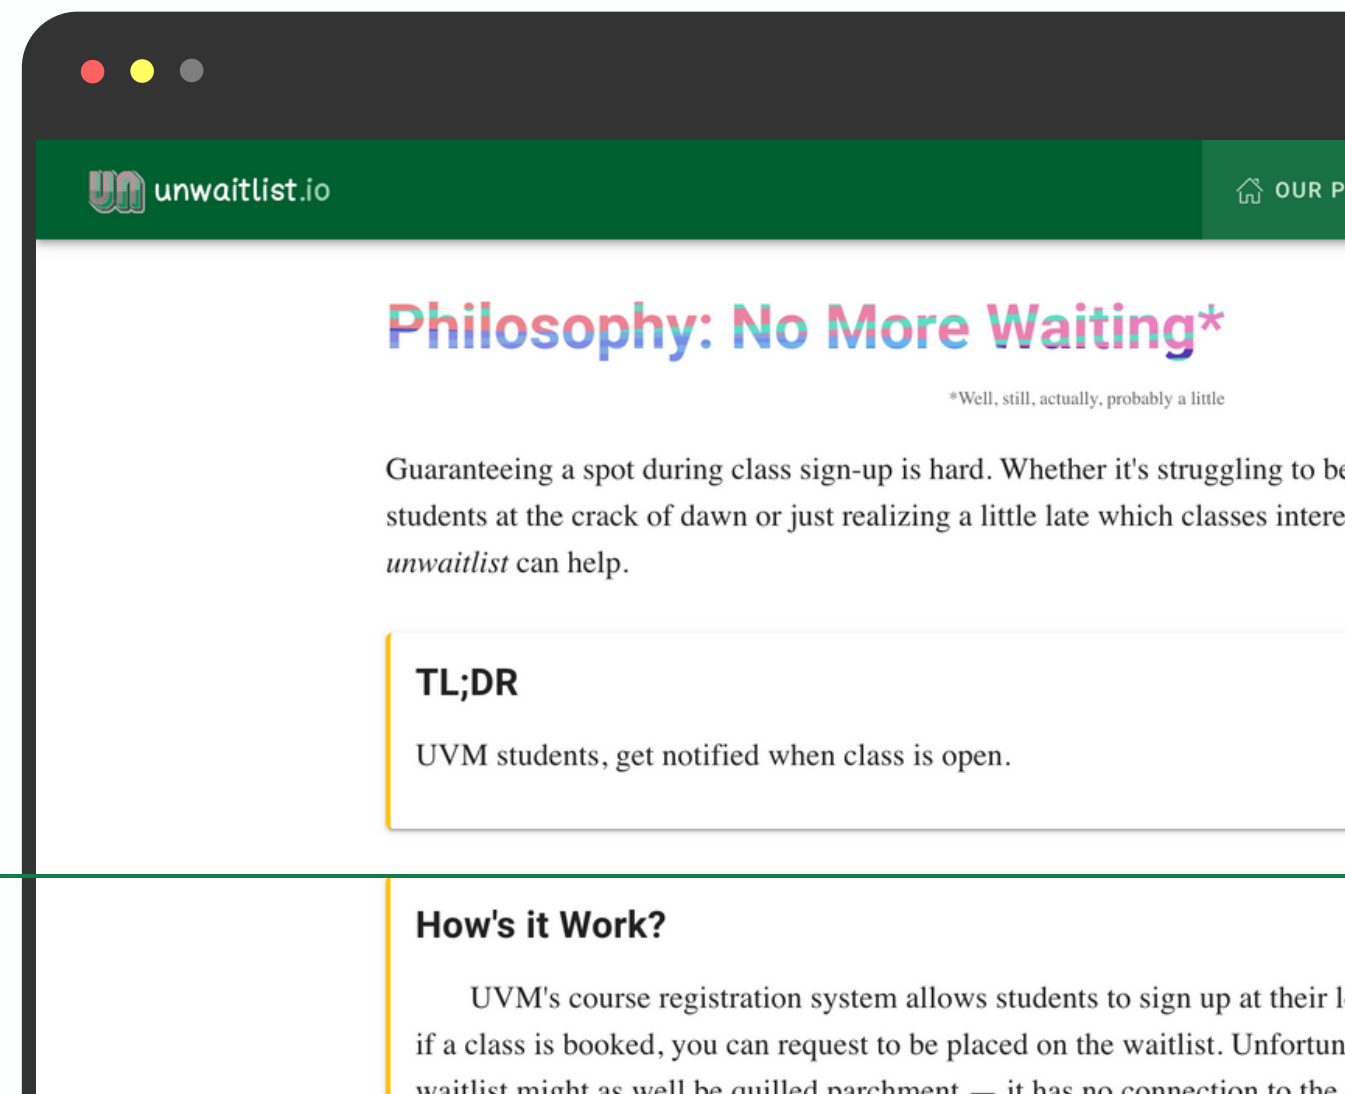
un unwaitlist.io

OUR P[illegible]

Philosophy: No More Waiting*

*Well, still, actually, probably a little

Guaranteeing a spot during class sign-up is hard. Whether it's struggling to be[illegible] students at the crack of dawn or just realizing a little late which classes intere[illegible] *unwaitlist* can help.

TL;DR

UVM students, get notified when class is open.

How's it Work?

UVM's course registration system allows students to sign up at their l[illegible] if a class is booked, you can request to be placed on the waitlist. Unfortun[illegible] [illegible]